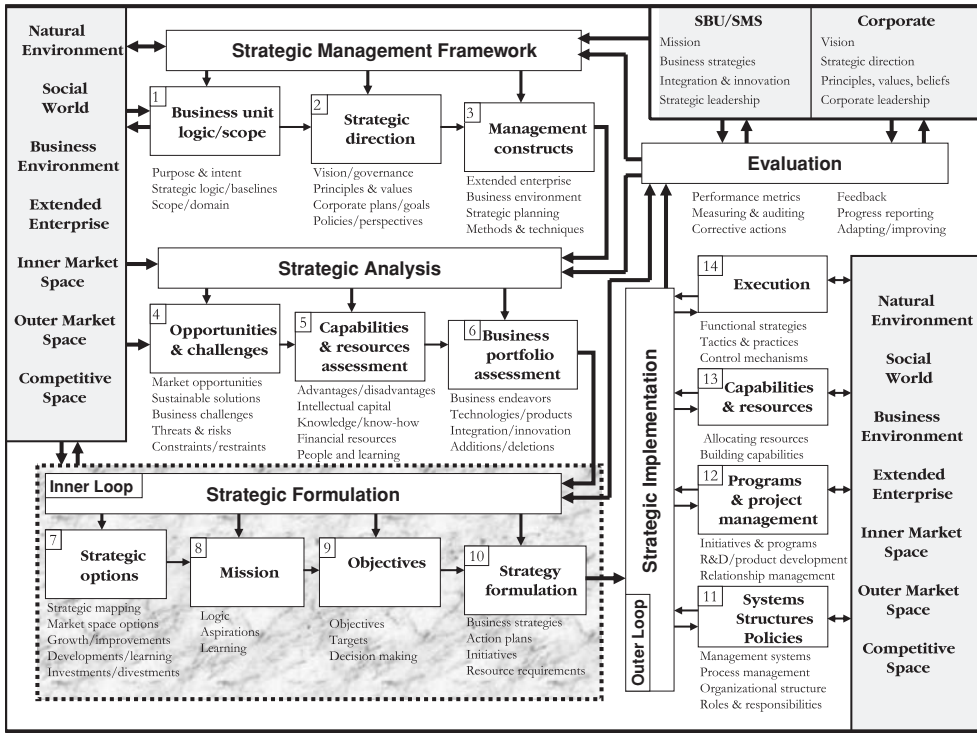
Natural Environment

Social World

Business Environment

Extended Enterprise

Inner Market Space

Outer Market Space

Competitive Space

Strategic Management Framework

SBU/SMS
Mission
Business strategies
Integration & innovation
Strategic leadership

Corporate
Vision
Strategic direction
Principles, values, beliefs
Corporate leadership

1 Business unit logic/scope
Purpose & intent
Strategic logic/baselines
Scope/domain

2 Strategic direction
Vision/governance
Principles & values
Corporate plans/goals
Policies/perspectives

3 Management constructs
Extended enterprise
Business environment
Strategic planning
Methods & techniques

Evaluation
Performance metrics
Measuring & auditing
Corrective actions
Feedback
Progress reporting
Adapting/improving

Strategic Analysis

4 Opportunities & challenges
Market opportunities
Sustainable solutions
Business challenges
Threats & risks
Constraints/restraints

5 Capabilities & resources assessment
Advantages/disadvantages
Intellectual capital
Knowledge/know-how
Financial resources
People and learning

6 Business portfolio assessment
Business endeavors
Technologies/products
Integration/innovation
Additions/deletions

Strategic Implementation

14 Execution
Functional strategies
Tactics & practices
Control mechanisms

13 Capabilities & resources
Allocating resources
Building capabilities

12 Programs & project management
Initiatives & programs
R&D/product development
Relationship management

11 Systems Structures Policies
Management systems
Process management
Organizational structure
Roles & responsibilities

Outer Loop

Inner Loop

Strategic Formulation

7 Strategic options
Strategic mapping
Market space options
Growth/improvements
Developments/learning
Investments/divestments

8 Mission
Logic
Aspirations
Learning

9 Objectives
Objectives
Targets
Decision making

10 Strategy formulation
Business strategies
Action plans
Initiatives
Resource requirements

Natural Environment

Social World

Business Environment

Extended Enterprise

Inner Market Space

Outer Market Space

Competitive Space